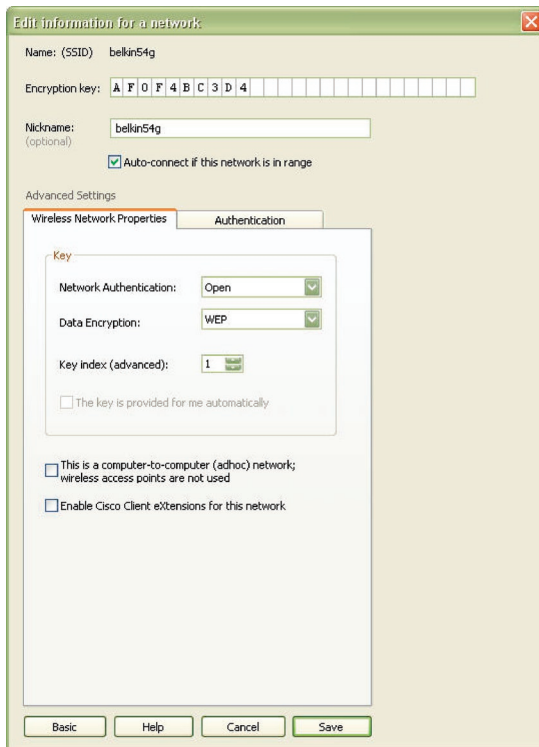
Edit information for a network

Name: (SSID) belkin54g

Encryption key: A F 0 F 4 B C 3 D 4

Nickname: (optional) belkin54g

Auto-connect if this network is in range

Advanced Settings

Wireless Network Properties

Authentication

Key

Network Authentication: Open

Data Encryption: WEP

Key index (advanced): 1

The key is provided for me automatically

This is a computer-to-computer (adhoc) network; wireless access points are not used

Enable Cisco Client eXtensions for this network

Basic Help Cancel Save